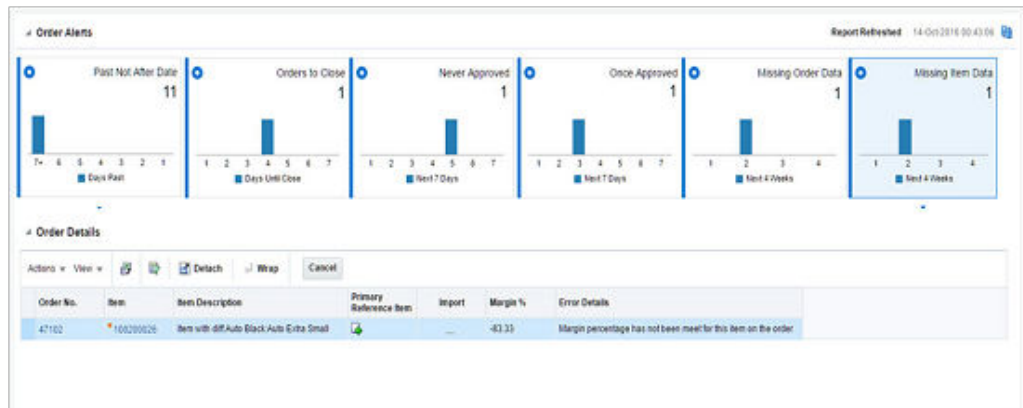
Order Alerts

Report Refreshed 14-Oct-2016 00:43:06

Past Not After Date
11
7+ 6 5 4 3 2 1
Days Past

Orders to Close
1
1 2 3 4 5 6 7
Days Until Close

Never Approved
1
1 2 3 4 5 6 7
Next 7 Days

Once Approved
1
1 2 3 4 5 6 7
Next 7 Days

Missing Order Data
1
1 2 3 4
Next 4 Weeks

Missing Item Data
1
1 2 3 4
Next 4 Weeks

Order Details

Actions View Detach Wrap Cancel

| Order No. | Item | Item Description | Primary Reference Item | Import | Margin % | Error Details |
|---|---|---|---|---|---|---|
| 47102 | *106200026 | Item with diff Auto Black Auto Extra Small | | ... | -83.33 | Margin percentage has not been meet for this item on the order |